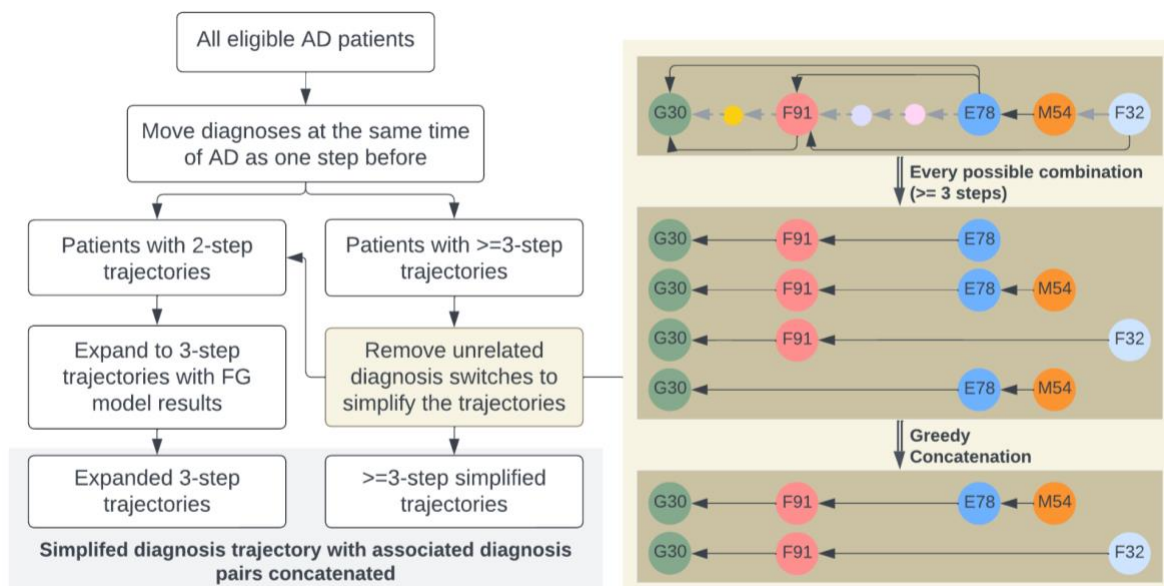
All eligible AD patients

Move diagnoses at the same time of AD as one step before

Patients with 2-step trajectories

Patients with >=3-step trajectories

Expand to 3-step trajectories with FG model results

Remove unrelated diagnosis switches to simplify the trajectories

Expanded 3-step trajectories

>=3-step simplified trajectories

Simplifed diagnosis trajectory with associated diagnosis pairs concatenated

G30 F91 E78 M54 F32

Every possible combination (>= 3 steps)

G30 F91 E78

G30 F91 E78 M54

G30 F91 F32

G30 E78 M54

Greedy Concatenation

G30 F91 E78 M54

G30 F91 F32